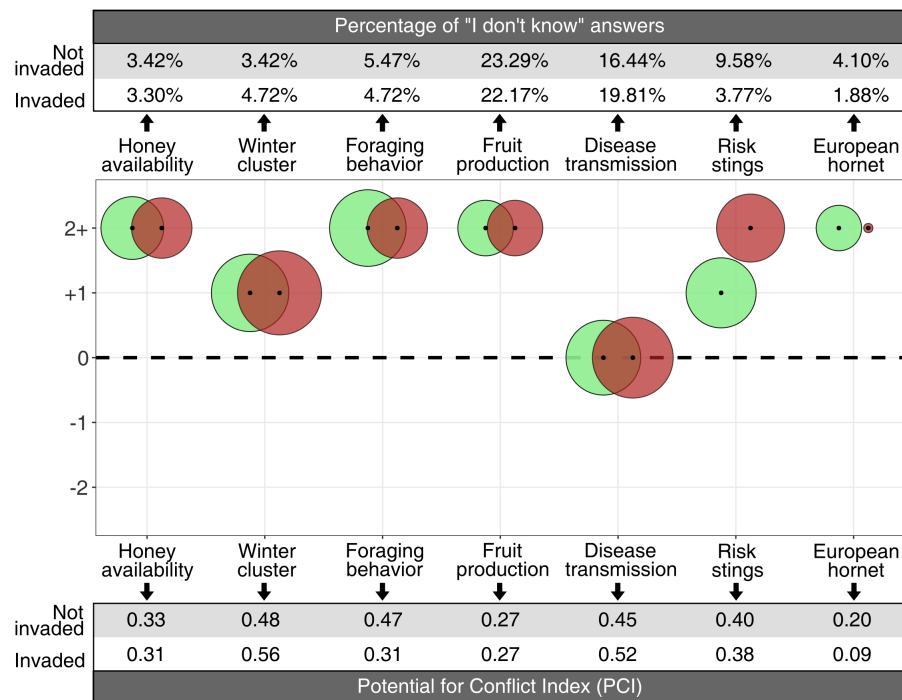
Percentage of "I don't know" answers

| | Honey availability | Winter cluster | Foraging behavior | Fruit production | Disease transmission | Risk stings | European hornet |
|---|---|---|---|---|---|---|---|
| Not invaded | 3.42% | 3.42% | 5.47% | 23.29% | 16.44% | 9.58% | 4.10% |
| Invaded | 3.30% | 4.72% | 4.72% | 22.17% | 19.81% | 3.77% | 1.88% |

Honey availability
Winter cluster
Foraging behavior
Fruit production
Disease transmission
Risk stings
European hornet

2+
+1
0
-1
-2

Honey availability
Winter cluster
Foraging behavior
Fruit production
Disease transmission
Risk stings
European hornet

| | Honey availability | Winter cluster | Foraging behavior | Fruit production | Disease transmission | Risk stings | European hornet |
|---|---|---|---|---|---|---|---|
| Not invaded | 0.33 | 0.48 | 0.47 | 0.27 | 0.45 | 0.40 | 0.20 |
| Invaded | 0.31 | 0.56 | 0.31 | 0.27 | 0.52 | 0.38 | 0.09 |

Potential for Conflict Index (PCI)